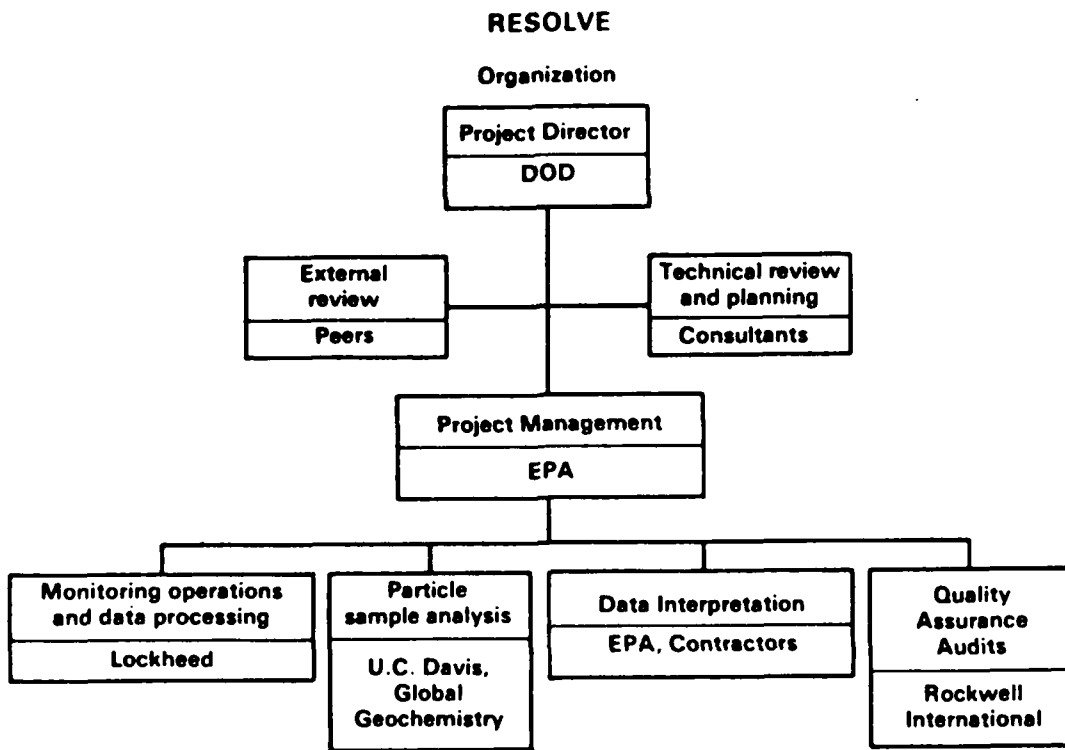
RESOLVE

Organization

Project Director
DOD

External review
Peers

Technical review and planning
Consultants

Project Management
EPA

Monitoring operations and data processing
Lockheed

Particle sample analysis
U.C. Davis, Global Geochemistry

Data Interpretation
EPA, Contractors

Quality Assurance Audits
Rockwell International